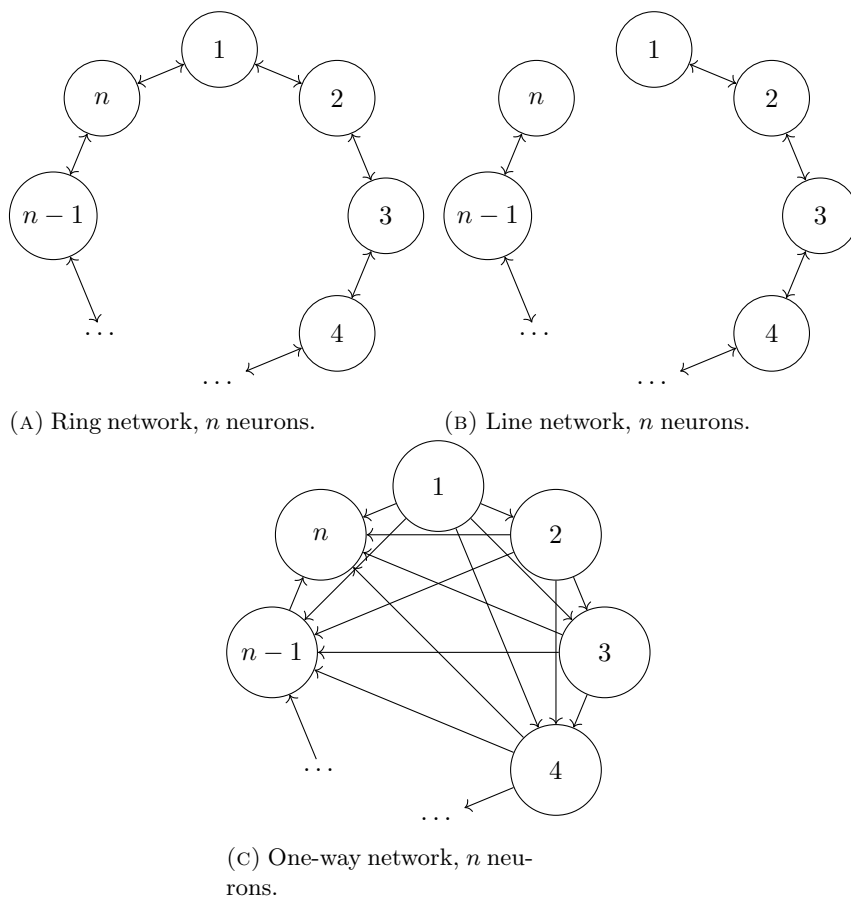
1

$n$

2

$n-1$

3

$\dots$

4

$\dots$

1

$n$

2

$n-1$

3

$\dots$

4

$\dots$

(A) Ring network, $n$ neurons.

(B) Line network, $n$ neurons.

1

$n$

2

$n-1$

3

$\dots$

4

$\dots$

(C) One-way network, $n$ neurons.